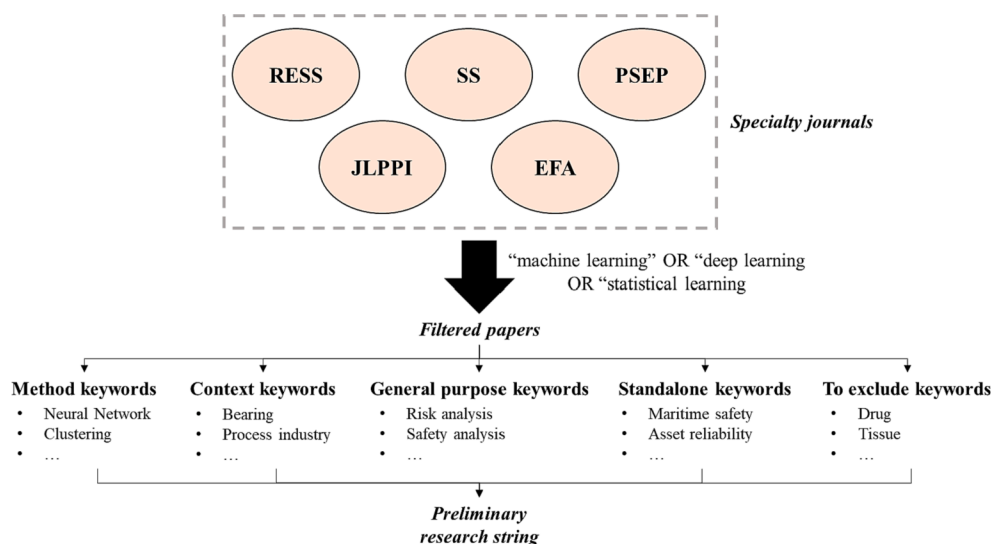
RESS

SS

PSEP

JLPPI

EFA

*Specialty journals*

"machine learning" OR "deep learning OR "statistical learning

*Filtered papers*

**Method keywords**
- Neural Network
- Clustering
- …

**Context keywords**
- Bearing
- Process industry
- …

**General purpose keywords**
- Risk analysis
- Safety analysis
- …

**Standalone keywords**
- Maritime safety
- Asset reliability
- …

**To exclude keywords**
- Drug
- Tissue
- …

*Preliminary research string*